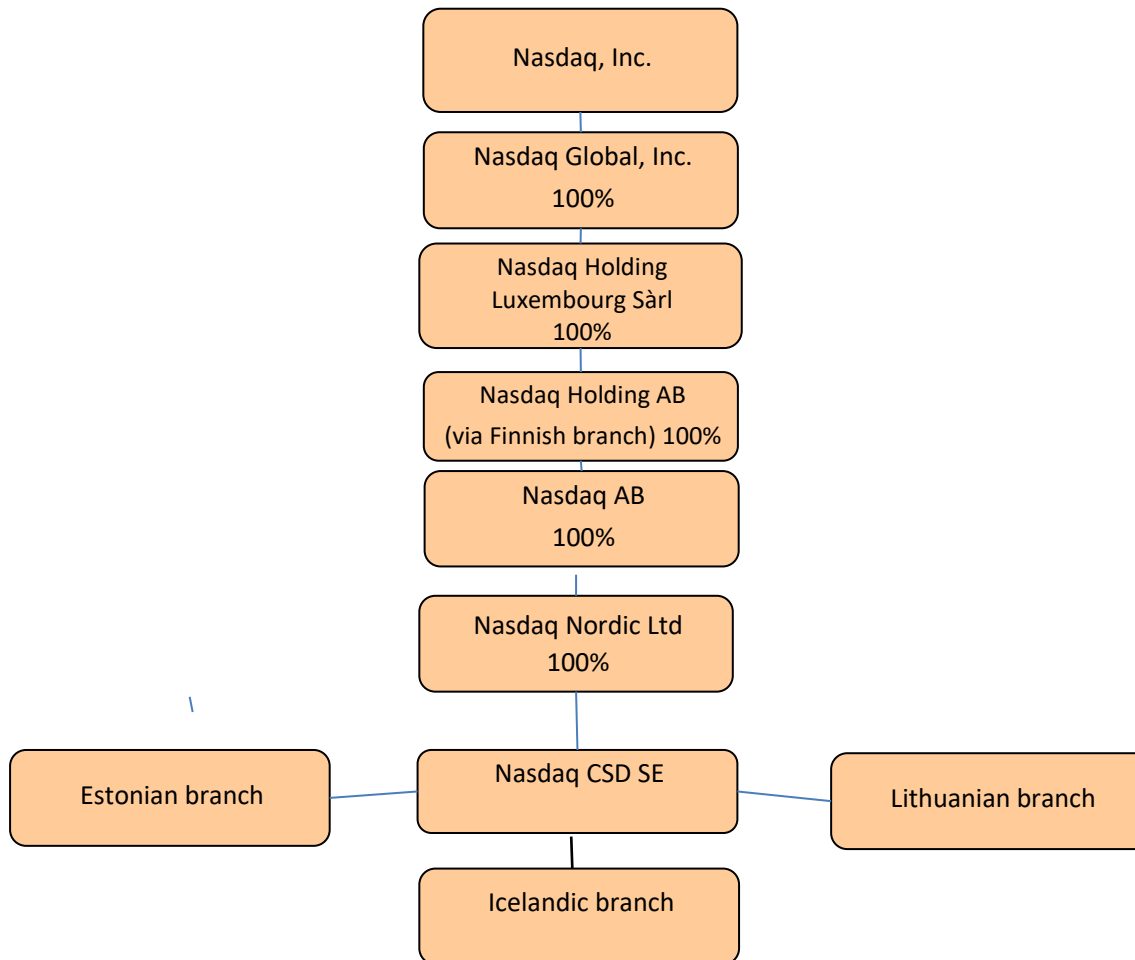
Nasdaq, Inc.

Nasdaq Global, Inc.
100%

Nasdaq Holding Luxembourg Sàrl
100%

Nasdaq Holding AB
(via Finnish branch) 100%

Nasdaq AB
100%

Nasdaq Nordic Ltd
100%

Estonian branch

Nasdaq CSD SE

Lithuanian branch

Icelandic branch